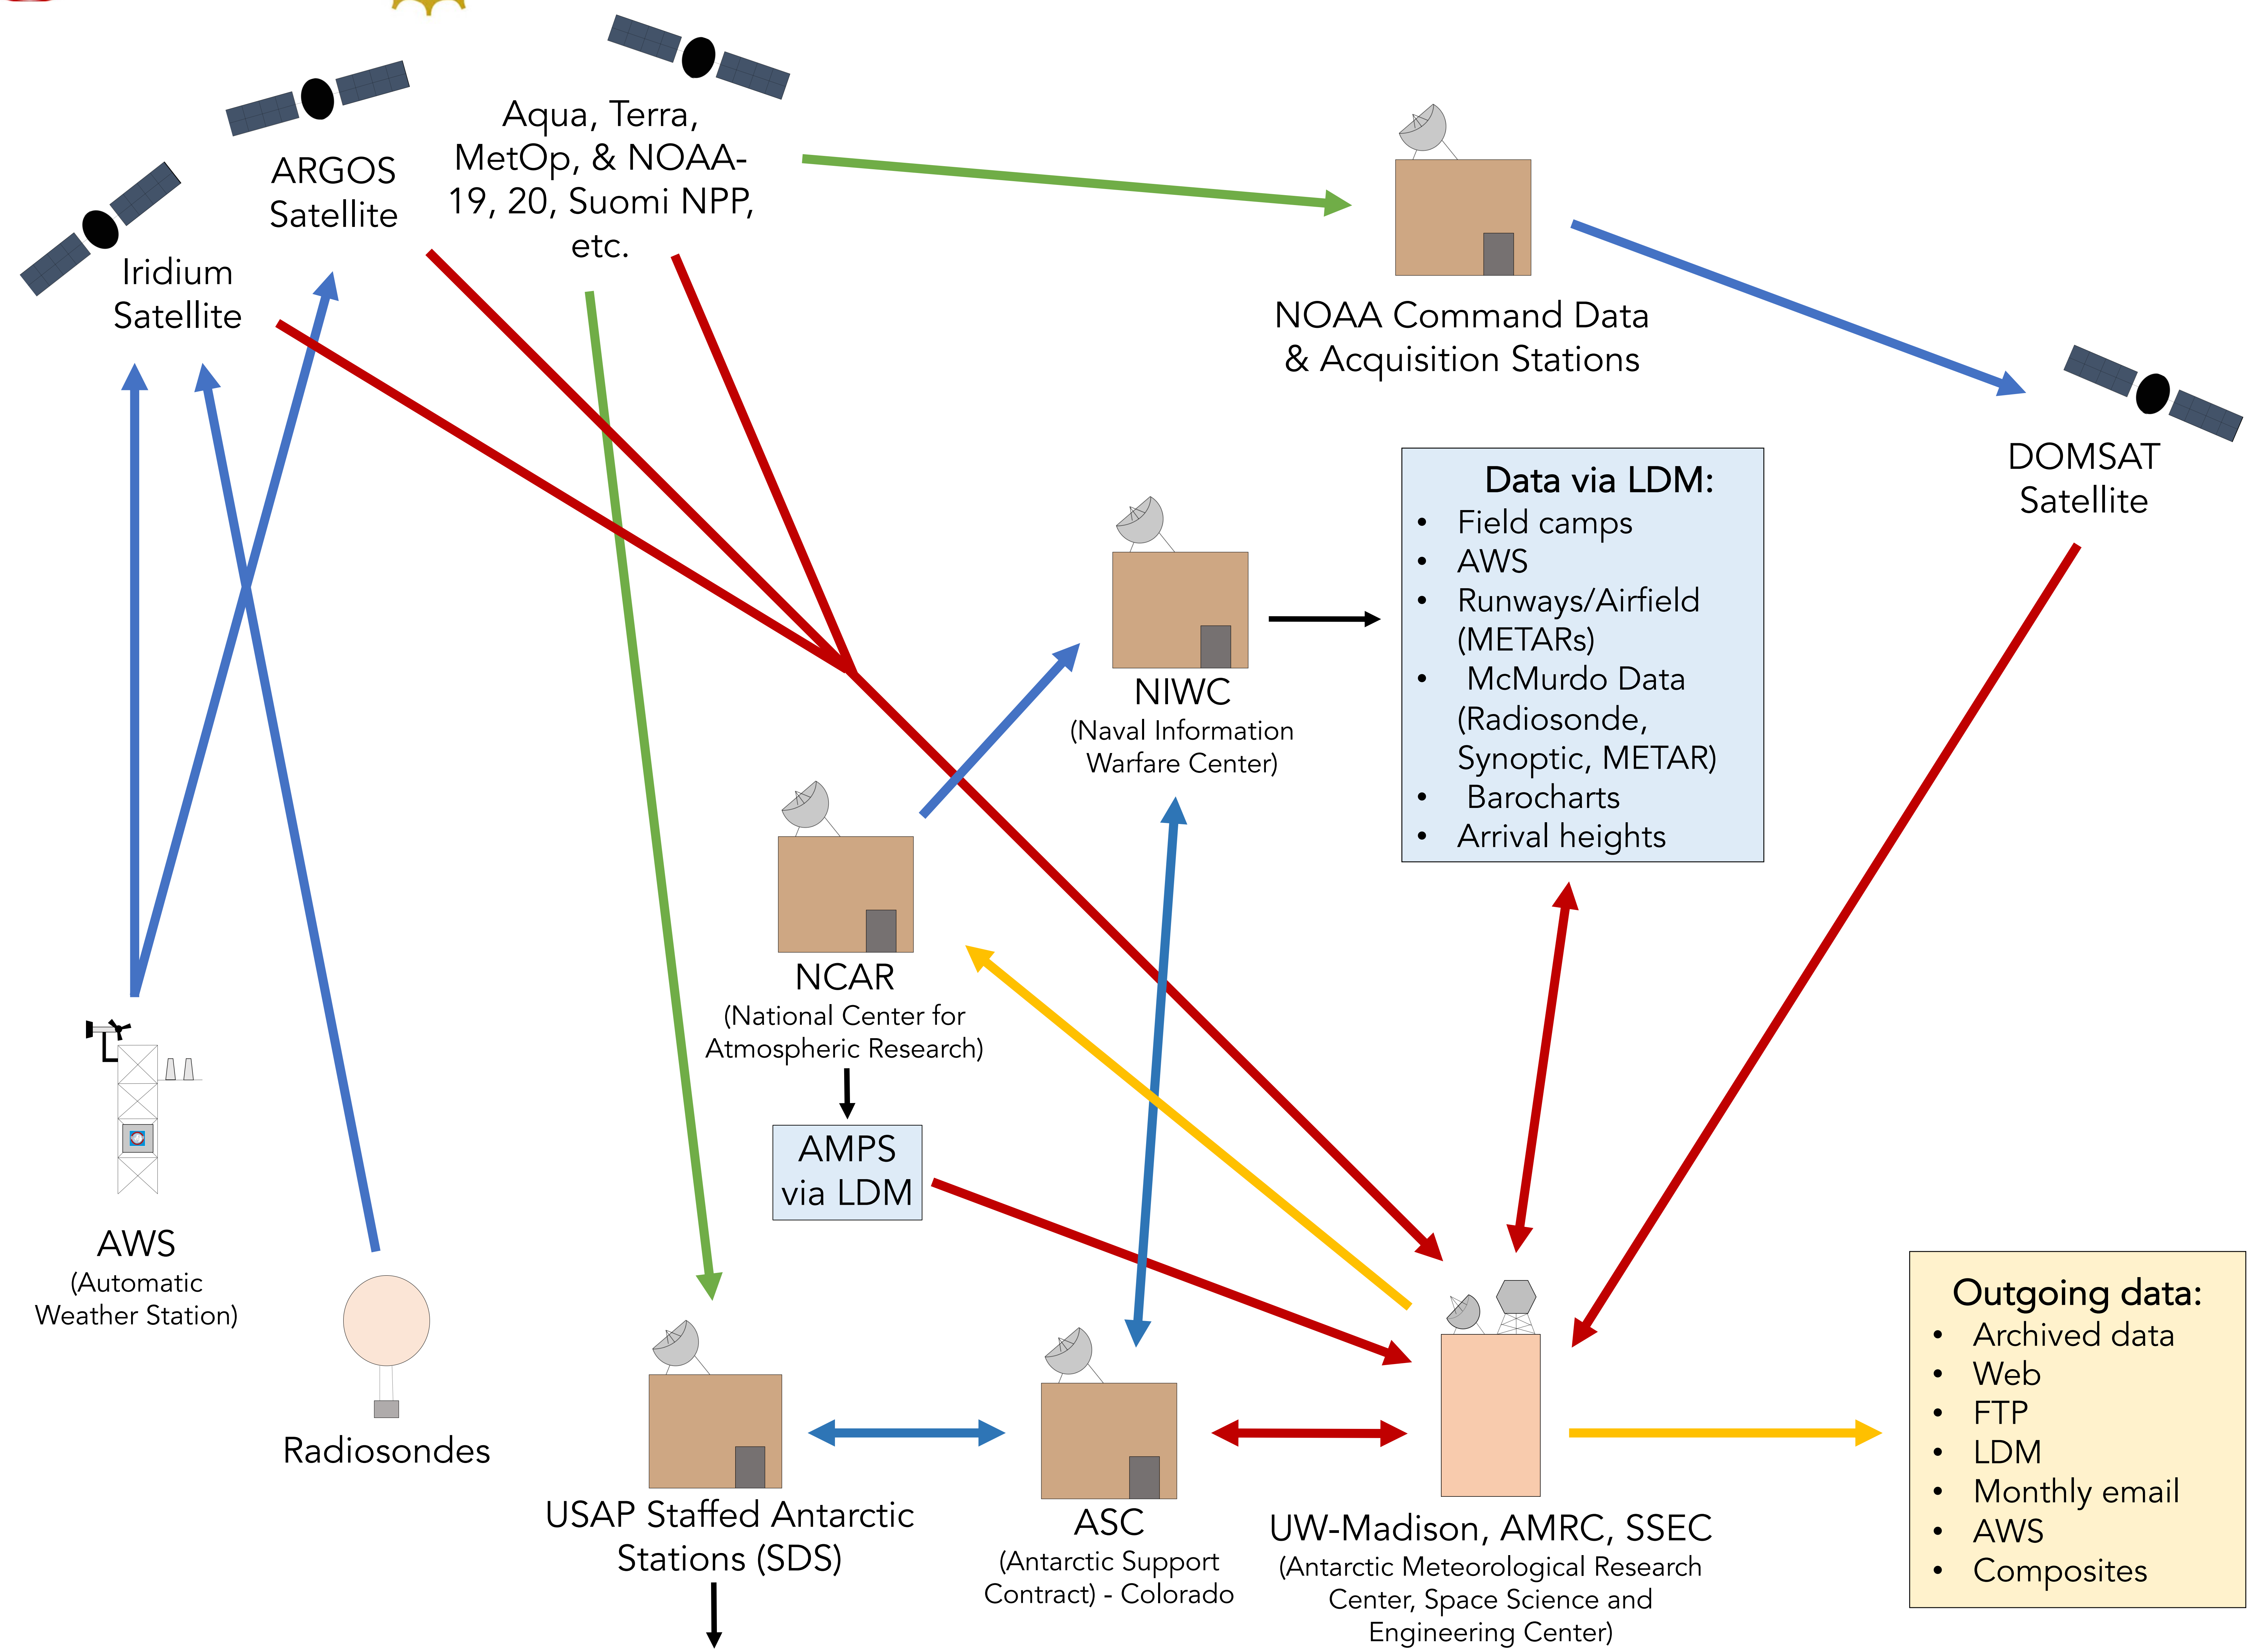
ARGOS Satellite

Aqua, Terra, MetOp, & NOAA-19, 20, Suomi NPP, etc.

Iridium Satellite

NOAA Command Data & Acquisition Stations

DOMSAT Satellite

Data via LDM:
- Field camps
- AWS
- Runways/Airfield (METARs)
- McMurdo Data (Radiosonde, Synoptic, METAR)
- Barocharts
- Arrival heights

NIWC
(Naval Information Warfare Center)

NCAR
(National Center for Atmospheric Research)

AMPS via LDM

AWS
(Automatic Weather Station)

Radiosondes

USAP Staffed Antarctic Stations (SDS)

ASC
(Antarctic Support Contract) - Colorado

UW-Madison, AMRC, SSEC
(Antarctic Meteorological Research Center, Space Science and Engineering Center)

Outgoing data:
- Archived data
- Web
- FTP
- LDM
- Monthly email
- AWS
- Composites